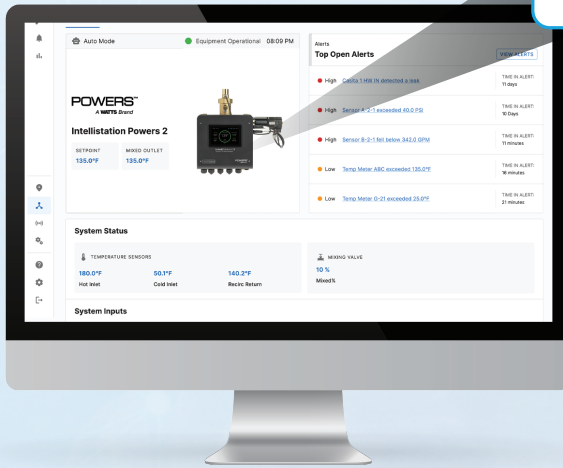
Auto Mode

Equipment Operational 08:09 PM

POWERS™
A WATTS Brand

Intellistation Powers 2

SETPOINT
135.0°F

MIXED OUTLET
135.0°F

Alerts
Top Open Alerts

VIEW ALERTS

High Castle 1 Hill IN detected a leak
TIME IN ALERT: 11 days

High Sensor 4-2-1 exceeded 40.0 PSI
TIME IN ALERT: 10 Days

High Sensor B-2-1 fell below 342.0 GPM
TIME IN ALERT: 11 minutes

Low Temp Meter ABC exceeded 135.0°F
TIME IN ALERT: 16 minutes

Low Temp Meter 0-21 exceeded 25.0°F
TIME IN ALERT: 21 minutes

System Status

TEMPERATURE SENSORS

180.0°F
Hot Inlet

50.1°F
Cold Inlet

140.2°F
Recirc Return

MIXING VALVE

10 %
Mixed%

System Inputs